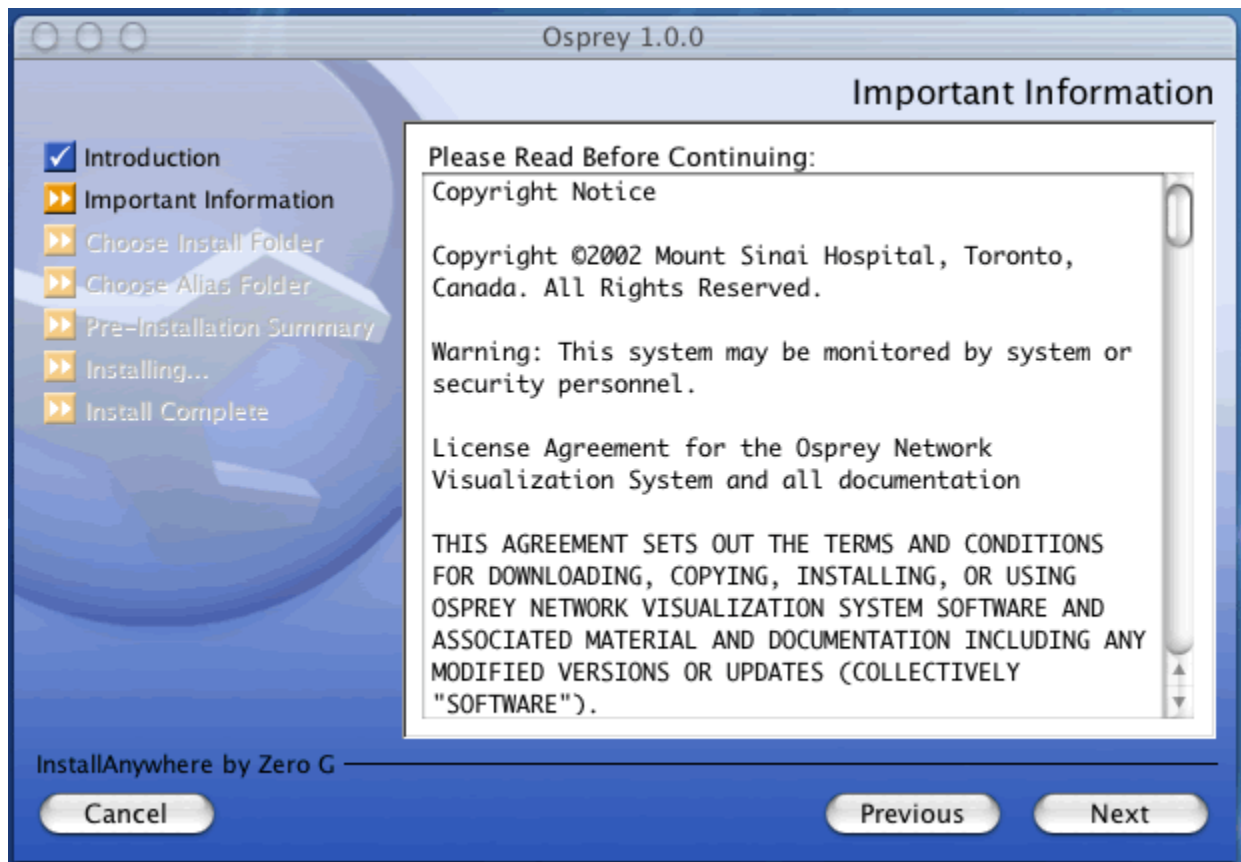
Osprey 1.0.0

Important Information

Introduction
Important Information
Choose Install Folder
Choose Alias Folder
Pre-Installation Summary
Installing...
Install Complete

Please Read Before Continuing:

Copyright Notice

Copyright ©2002 Mount Sinai Hospital, Toronto, Canada. All Rights Reserved.

Warning: This system may be monitored by system or security personnel.

License Agreement for the Osprey Network Visualization System and all documentation

THIS AGREEMENT SETS OUT THE TERMS AND CONDITIONS FOR DOWNLOADING, COPYING, INSTALLING, OR USING OSPREY NETWORK VISUALIZATION SYSTEM SOFTWARE AND ASSOCIATED MATERIAL AND DOCUMENTATION INCLUDING ANY MODIFIED VERSIONS OR UPDATES (COLLECTIVELY "SOFTWARE").

InstallAnywhere by Zero G

Cancel

Previous

Next